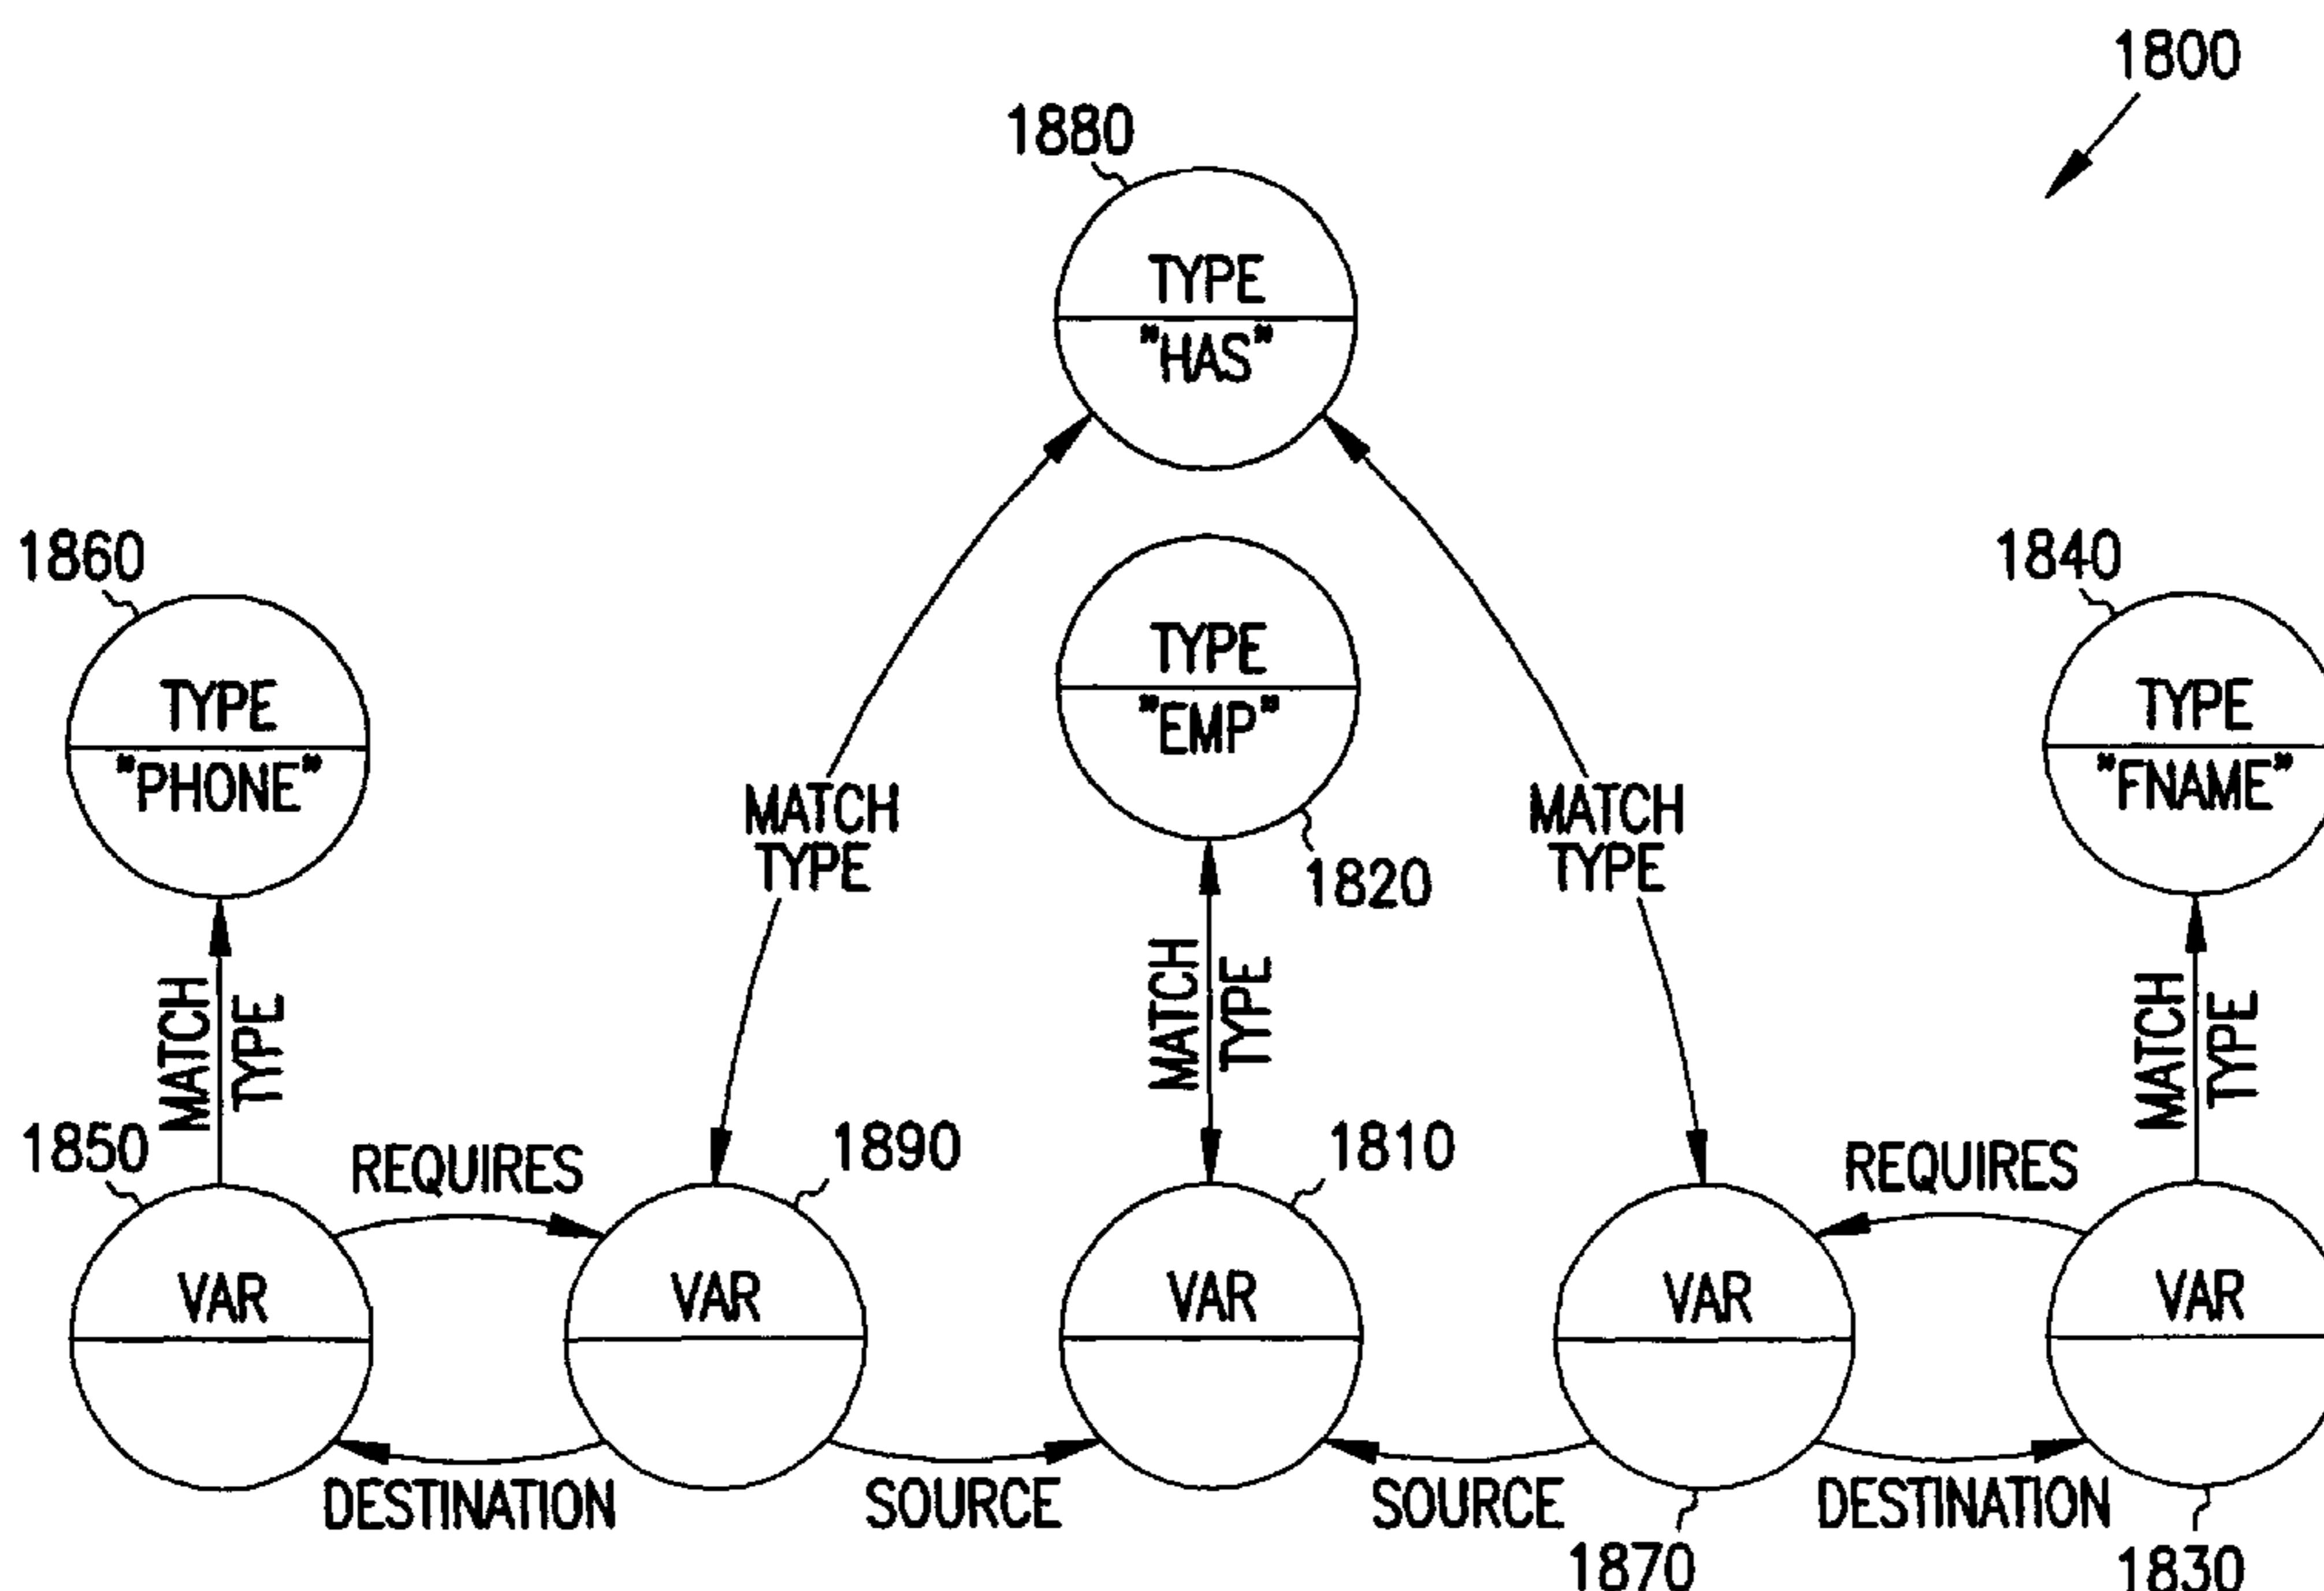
1800

1880

TYPE
"HAS"

1860

TYPE
"PHONE"

TYPE
"EMP"

1840

TYPE
"FNAME"

MATCH TYPE

MATCH TYPE

1820

MATCH TYPE

MATCH TYPE

MATCH TYPE

MATCH TYPE

1850

REQUIRES

1890

1810

REQUIRES

VAR

VAR

VAR

VAR

VAR

DESTINATION

SOURCE

SOURCE

DESTINATION

1870

1830